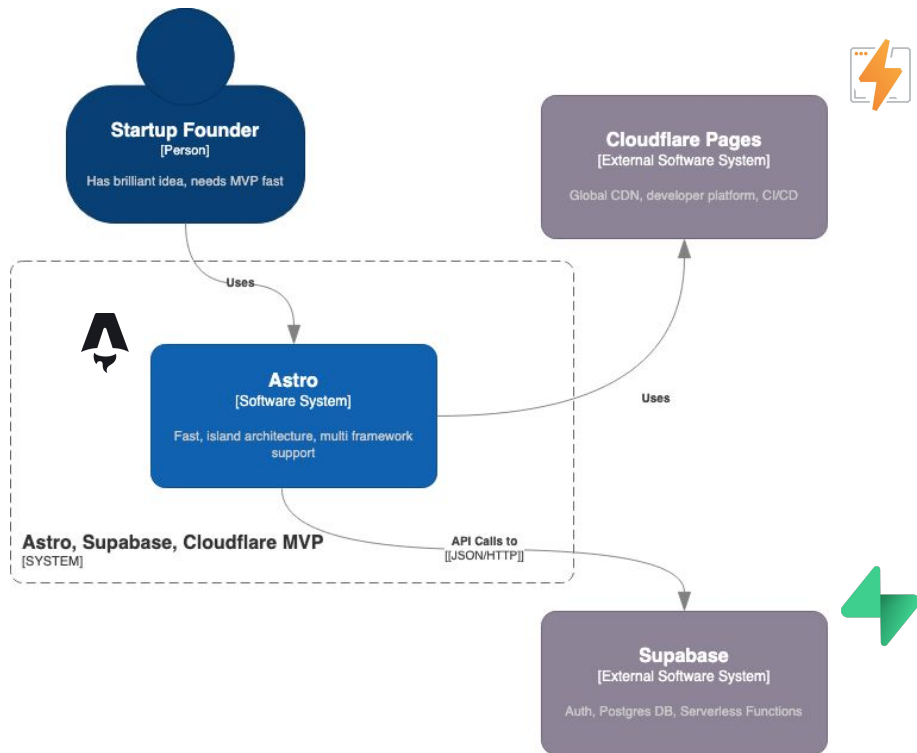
Startup Founder
[Person]

Has brilliant idea, needs MVP fast

Cloudflare Pages
[External Software System]

Global CDN, developer platform, CI/CD

Uses

Astro
[Software System]

Fast, island architecture, multi framework support

Uses

Astro, Supabase, Cloudflare MVP
[SYSTEM]

API Calls to
[[JSON/HTTP]]

Supabase
[External Software System]

Auth, Postgres DB, Serverless Functions